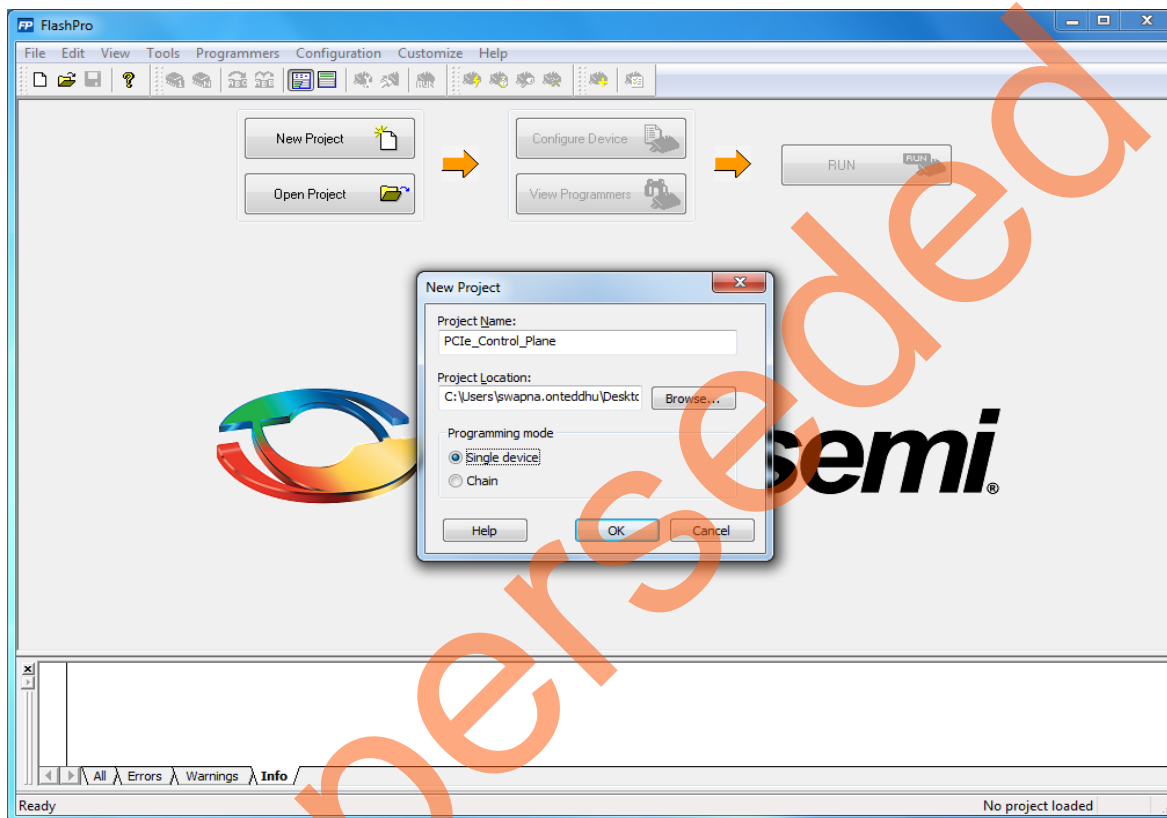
FP FlashPro

File Edit View Tools Programmers Configuration Customize Help

New Project

Open Project

Configure Device

View Programmers

RUN

RUN

New Project

Project Name:

PCIe_Control_Plane

Project Location:

C:\Users\swapna.onteddhu\Desktc

Browse...

Programming mode

Single device

Chain

Help

OK

Cancel

semi®

All Errors Warnings Info

Ready

No project loaded

Superseded